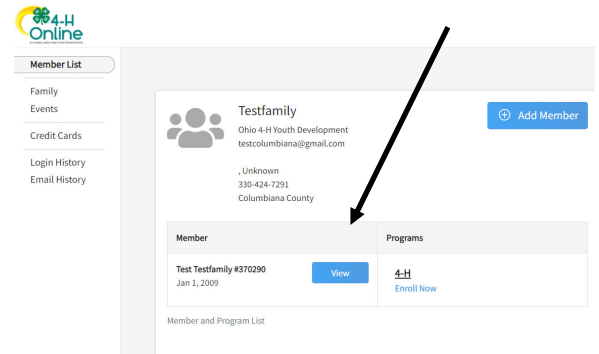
4-H Online

Member List

Family
Events

Credit Cards

Login History
Email History

Testfamily
Ohio 4-H Youth Development
testcolumbiana@gmail.com

, Unknown
330-424-7291
Columbiana County

Add Member

| Member | Programs |
|---|---|
| Test Testfamily #370290 Jan 1, 2009 View | 4-H Enroll Now |

Member and Program List